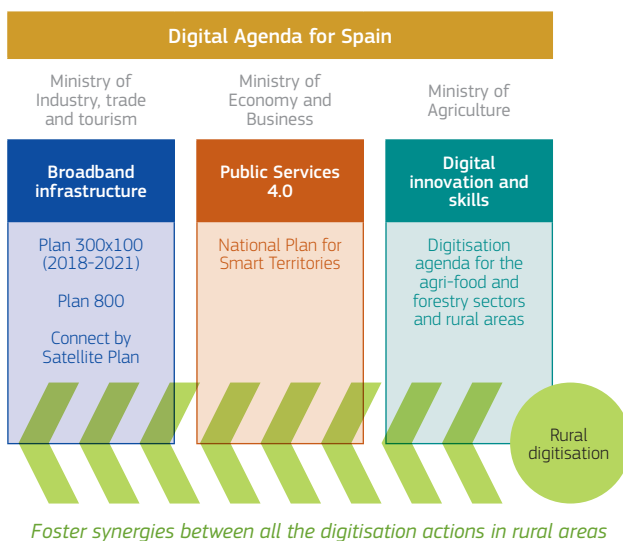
Digital Agenda for Spain

Ministry of Industry, trade and tourism

Ministry of Economy and Business

Ministry of Agriculture

Broadband infrastructure

Plan 300x100 (2018-2021)

Plan 800

Connect by Satellite Plan

Public Services 4.0

National Plan for Smart Territories

Digital innovation and skills

Digitisation agenda for the agri-food and forestry sectors and rural areas

Rural digitisation

Foster synergies between all the digitisation actions in rural areas